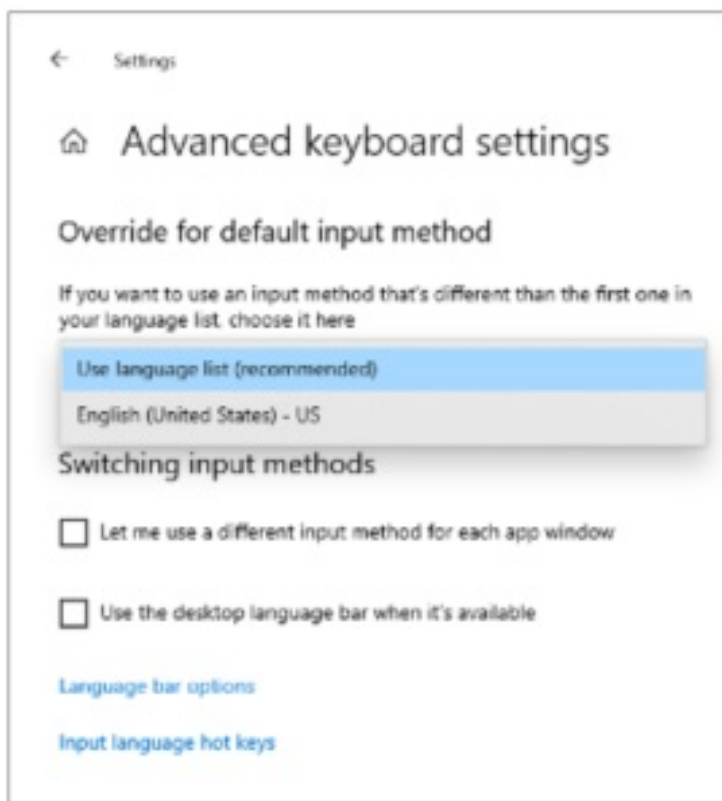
Settings

Advanced keyboard settings

Override for default input method

If you want to use an input method that's different than the first one in your language list, choose it here

Use language list (recommended)

English (United States) - US

Switching input methods

Let me use a different input method for each app window

Use the desktop language bar when it's available

Language bar options

Input language hot keys